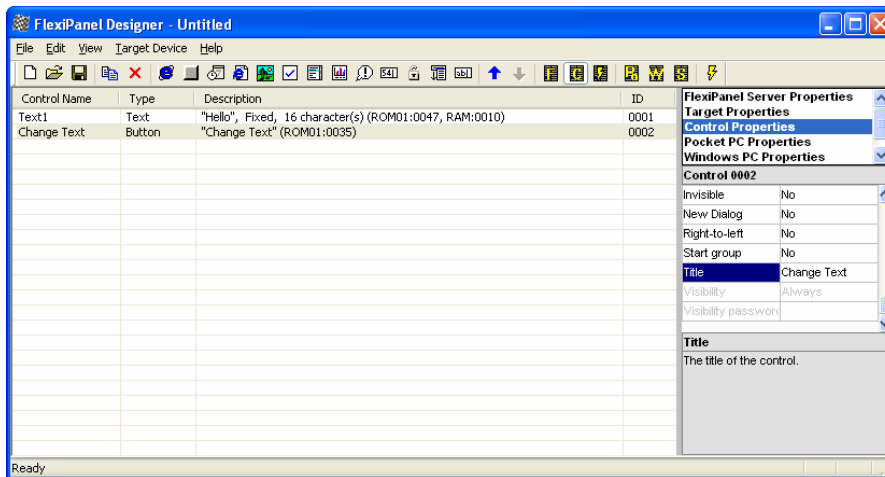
FlexiPanel Designer - Untitled

File Edit View Target Device Help

| Control Name | Type | Description | ID |
|---|---|---|---|
| Text1 | Text | "Hello", Fixed, 16 character(s) (ROM01:0047, RAM:0010) | 0001 |
| Change Text | Button | "Change Text" (ROM01:0035) | 0002 |

FlexiPanel Server Properties
Target Properties
Control Properties
Pocket PC Properties
Windows PC Properties

Control 0002

| | |
|---|---|
| Invisible | No |
| New Dialog | No |
| Right-to-left | No |
| Start group | No |
| Title | Change Text |
| Visibility | Always |
| Visibility passwor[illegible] | |

Title
The title of the control.

Ready